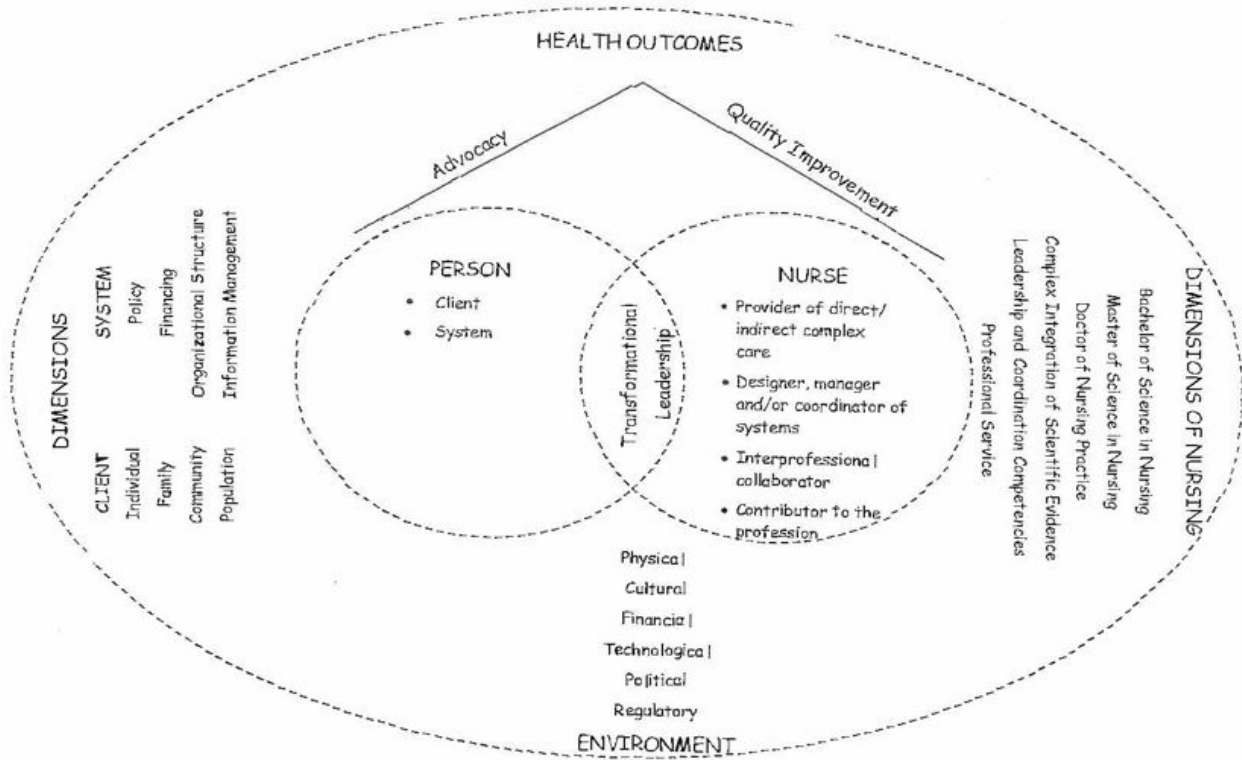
HEALTH OUTCOMES

Advocacy

Quality Improvement

DIMENSIONS

SYSTEM
Policy
Financing
Organizational Structure
Information Management

CLIENT
Individual
Family
Community
Population

PERSON
• Client
• System

Transformational Leadership

NURSE
• Provider of direct/indirect complex care
• Designer, manager and/or coordinator of systems
• Interprofessional collaborator
• Contributor to the profession

DIMENSIONS OF NURSING
Bachelor of Science in Nursing
Master of Science in Nursing
Doctor of Nursing Practice
Complex Integration of Scientific Evidence
Leadership and Coordination Competencies
Professional Service

Physical
Cultural
Financial
Technological
Political
Regulatory
ENVIRONMENT